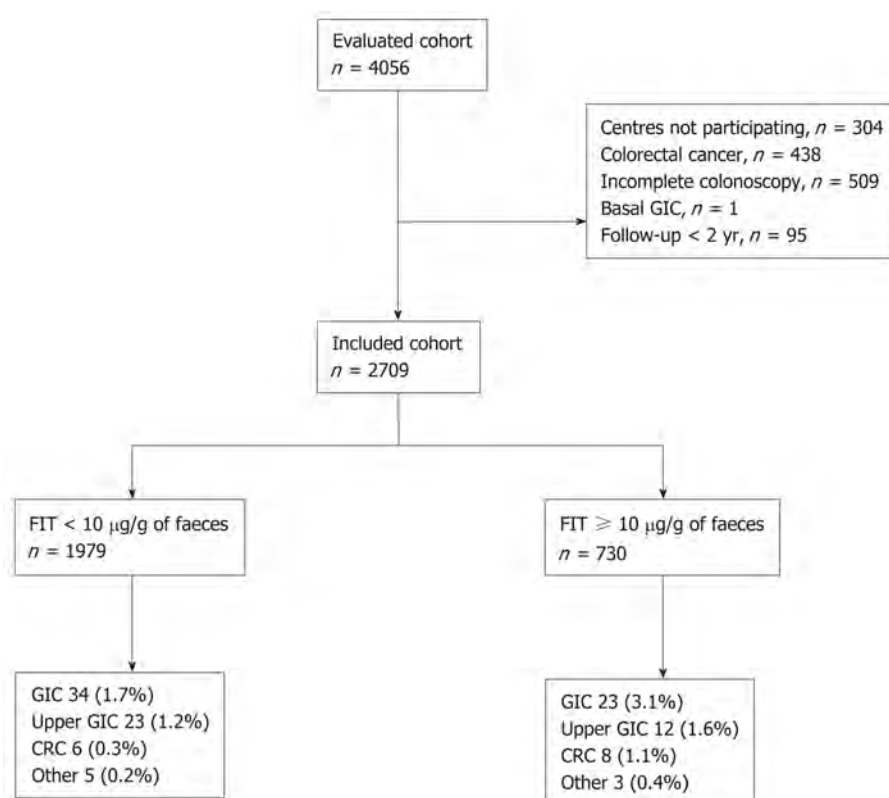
Evaluated cohort
$n$ = 4056

Centres not participating, $n$ = 304
Colorectal cancer, $n$ = 438
Incomplete colonoscopy, $n$ = 509
Basal GIC, $n$ = 1
Follow-up < 2 yr, $n$ = 95

Included cohort
$n$ = 2709

FIT < 10 $\mu$g/g of faeces
$n$ = 1979

FIT $\geqslant$ 10 $\mu$g/g of faeces
$n$ = 730

GIC 34 (1.7%)
Upper GIC 23 (1.2%)
CRC 6 (0.3%)
Other 5 (0.2%)

GIC 23 (3.1%)
Upper GIC 12 (1.6%)
CRC 8 (1.1%)
Other 3 (0.4%)